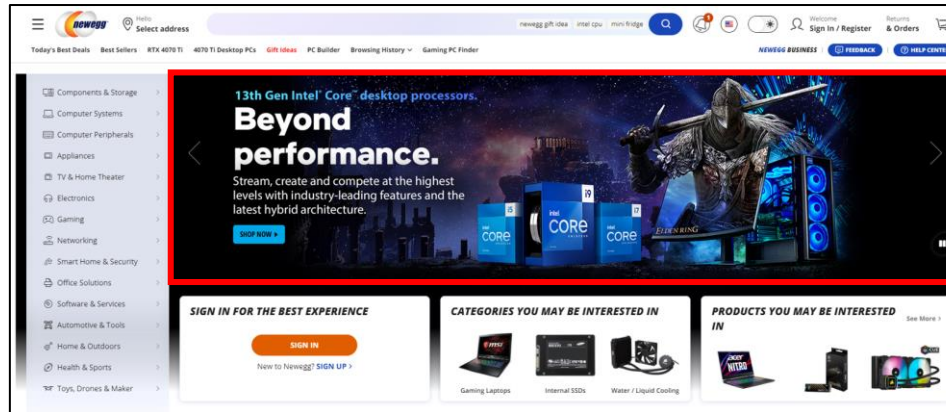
newegg

Hello
Select address

newegg gift idea intel cpu mini fridge

Welcome
Sign in / Register

Returns
& Orders

Today's Best Deals Best Sellers RTX 4070 Ti 4070 Ti Desktop PCs Gift Ideas PC Builder Browsing History Gaming PC Finder

NEWEGG BUSINESS FEEDBACK HELP CENTER

Components & Storage
Computer Systems
Computer Peripherals
Appliances
TV & Home Theater
Electronics
Gaming
Networking
Smart Home & Security
Office Solutions
Software & Services
Automotive & Tools
Home & Outdoors
Health & Sports
Toys, Drones & Maker

13th Gen Intel® Core™ desktop processors.

Beyond performance.

Stream, create and compete at the highest levels with industry-leading features and the latest hybrid architecture.

SHOP NOW

i5 intel CORE i9 intel CORE i7 intel CORE

ELDEN RING

SIGN IN FOR THE BEST EXPERIENCE

SIGN IN

New to Newegg? SIGN UP

CATEGORIES YOU MAY BE INTERESTED IN

Gaming Laptops
Internal SSDs
Water / Liquid Cooling

PRODUCTS YOU MAY BE INTERESTED IN

See More

acer NITRO